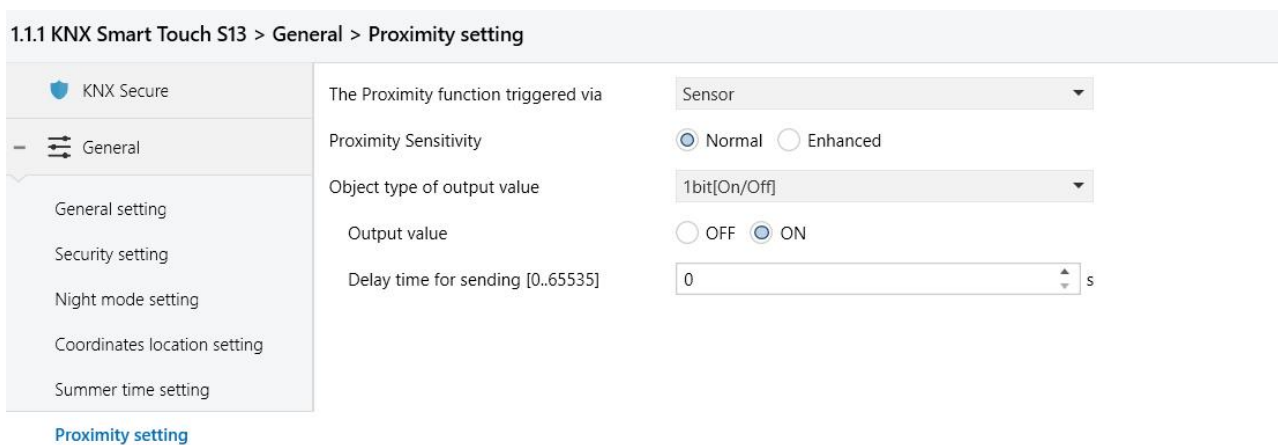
1.1.1 KNX Smart Touch S13 > General > Proximity setting

KNX Secure

– General

General setting

Security setting

Night mode setting

Coordinates location setting

Summer time setting

Proximity setting

The Proximity function triggered via | Sensor

Proximity Sensitivity | Normal | Enhanced

Object type of output value | 1bit[On/Off]

Output value | OFF | ON

Delay time for sending [0..65535] | 0 | s